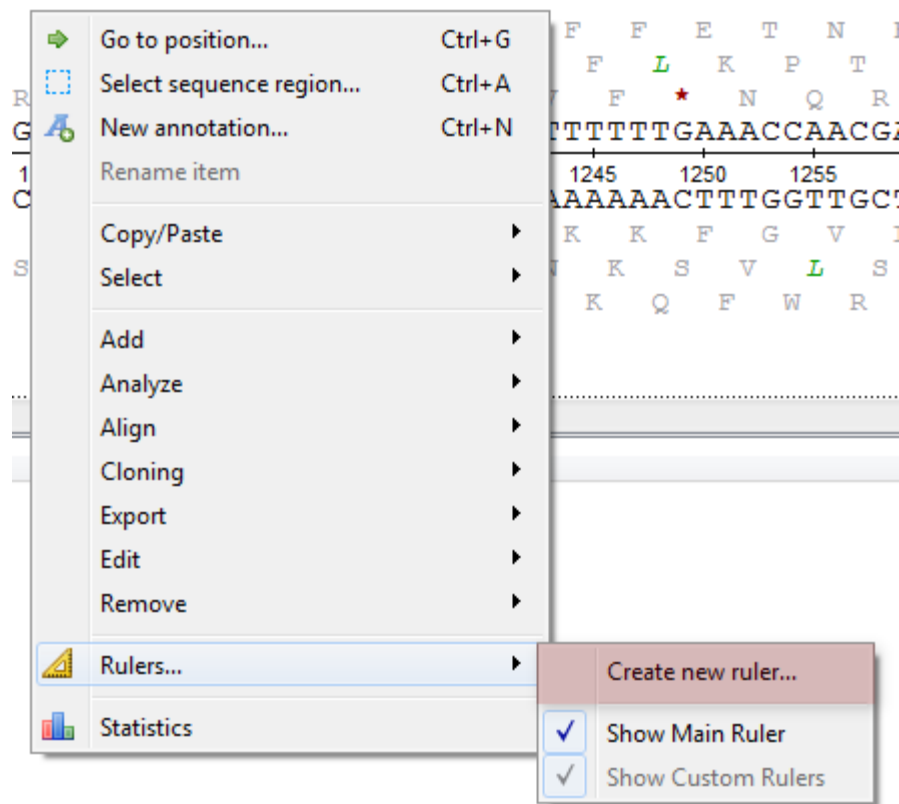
Go to position... Ctrl+G
Select sequence region... Ctrl+A
New annotation... Ctrl+N
Rename item

Copy/Paste
Select

Add
Analyze
Align
Cloning
Export
Edit
Remove

Rulers...

Statistics

Create new ruler...

Show Main Ruler
Show Custom Rulers

F F E T N
F L K P T
R V F * N Q R
G TTTTTTGAAACCAACGA
1 1245 1250 1255
C AAAAAACTTTGGTTGCT
K K F G V
S N K S V L S
K Q F W R